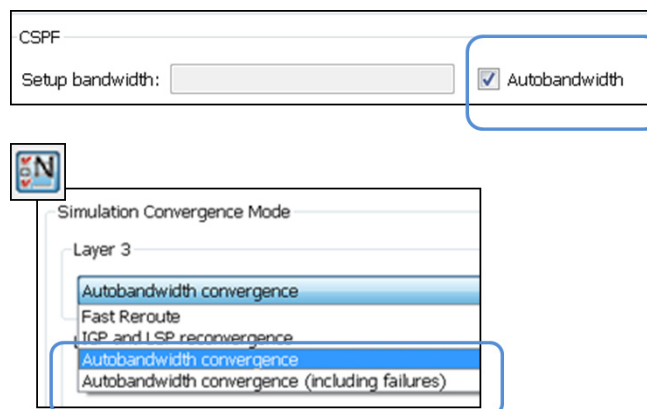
CSPF

Setup bandwidth:

Autobandwidth

N

Simulation Convergence Mode

Layer 3

Autobandwidth convergence

Fast Reroute
IGP and LSP reconvergence
Autobandwidth convergence
Autobandwidth convergence (including failures)